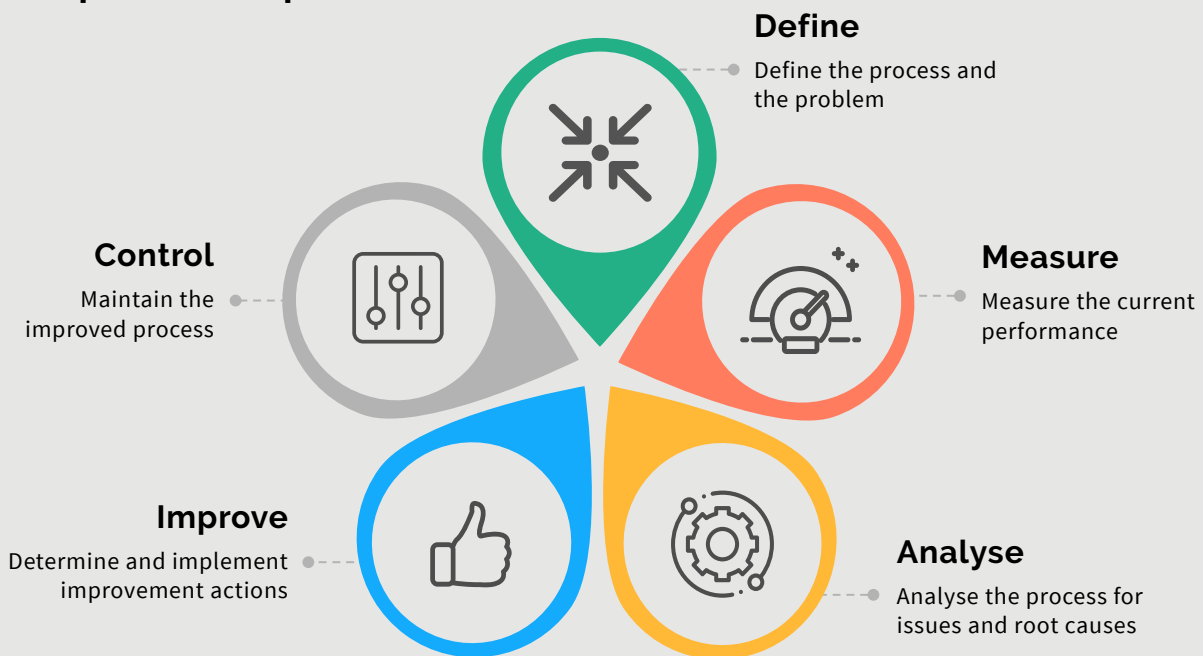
Define
Define the process and the problem

Measure
Measure the current performance

Analyse
Analyse the process for issues and root causes

Improve
Determine and implement improvement actions

Control
Maintain the improved process